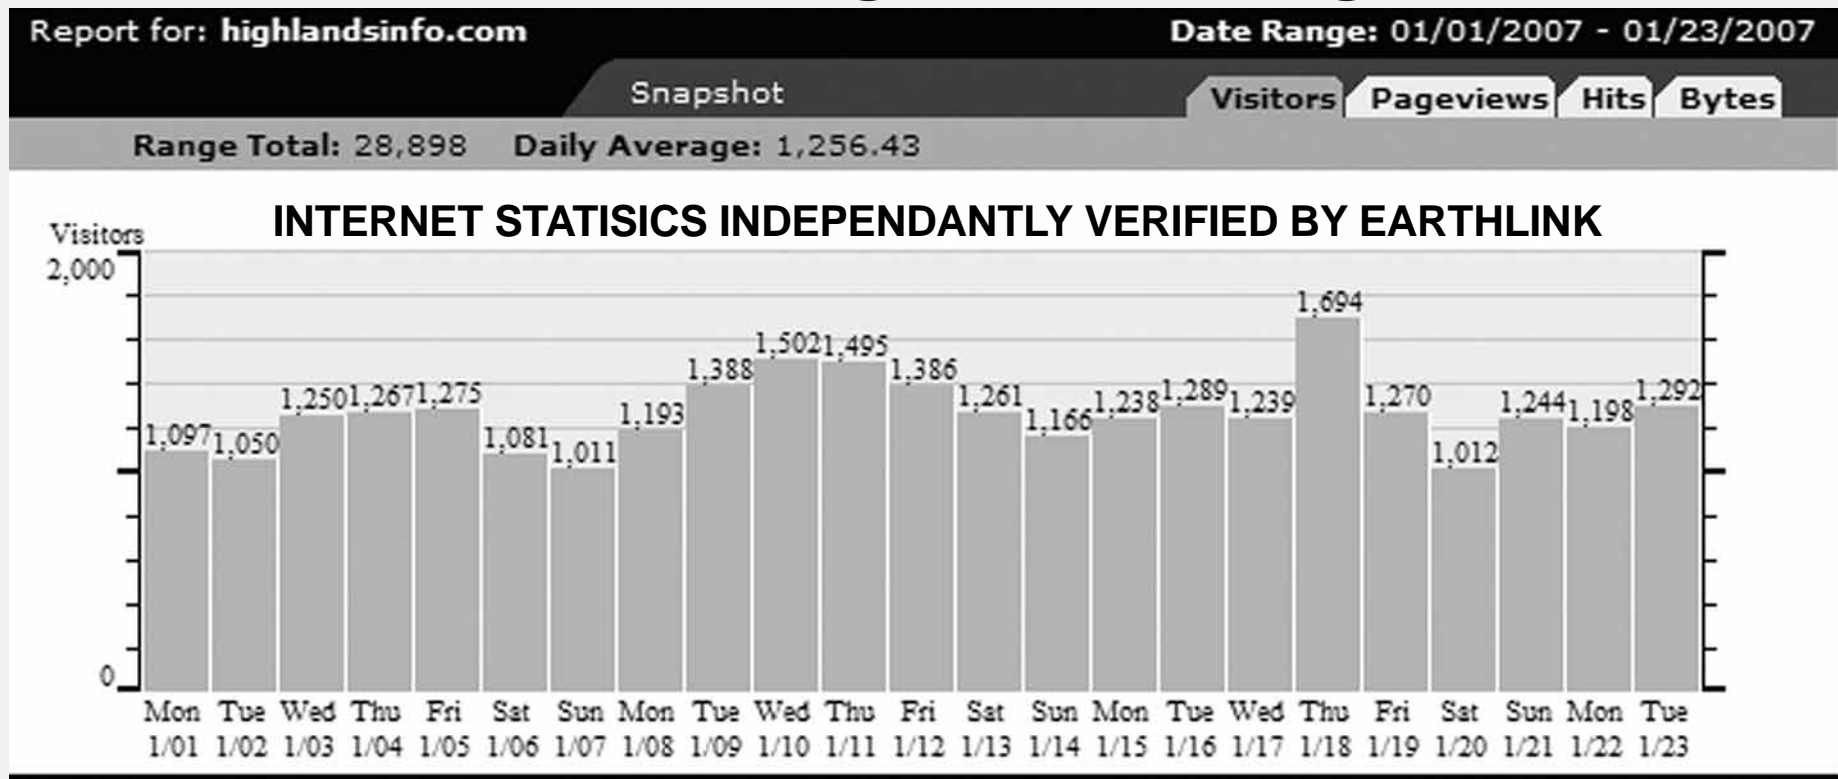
Report for: highlandsinfo.com

Date Range: 01/01/2007 - 01/23/2007

Snapshot

Visitors Pageviews Hits Bytes

Range Total: 28,898 Daily Average: 1,256.43

INTERNET STATISICS INDEPENDANTLY VERIFIED BY EARTHLINK

Visitors
2,000
0

| Mon 1/01 | Tue 1/02 | Wed 1/03 | Thu 1/04 | Fri 1/05 | Sat 1/06 | Sun 1/07 | Mon 1/08 | Tue 1/09 | Wed 1/10 | Thu 1/11 | Fri 1/12 | Sat 1/13 | Sun 1/14 | Mon 1/15 | Tue 1/16 | Wed 1/17 | Thu 1/18 | Fri 1/19 | Sat 1/20 | Sun 1/21 | Mon 1/22 | Tue 1/23 |
|---|---|---|---|---|---|---|---|---|---|---|---|---|---|---|---|---|---|---|---|---|---|---|
| 1,097 | 1,050 | 1,250 | 1,267 | 1,275 | 1,081 | 1,011 | 1,193 | 1,388 | 1,502 | 1,495 | 1,386 | 1,261 | 1,166 | 1,238 | 1,289 | 1,239 | 1,694 | 1,270 | 1,012 | 1,244 | 1,198 | 1,292 |